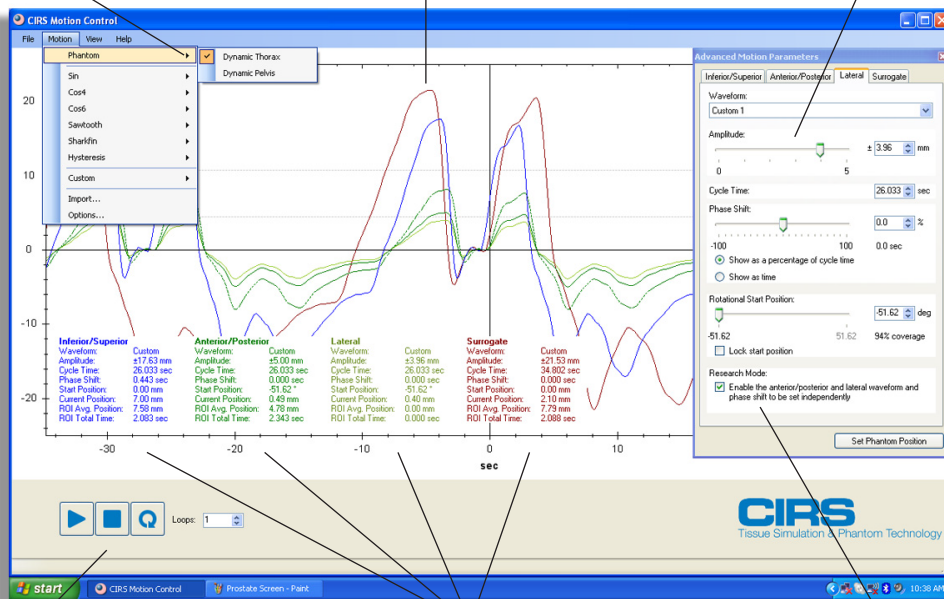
CIRS Motion Control

File Motion View Help

Phantom
Sin
Cos4
Cos6
Sawtooth
Sharkfin
Hysteresis
Custom
Import...
Options...

Dynamic Thorax
Dynamic Pelvis

20
10
0
-10
-20

| Inferior/Superior | | Anterior/Posterior | | Lateral | | Surrogate | |
|---|---|---|---|---|---|---|---|
| Waveform: | Custom | Waveform: | Custom | Waveform: | Custom | Waveform: | Custom |
| Amplitude: | ±17.63 mm | Amplitude: | ±5.00 mm | Amplitude: | ±3.96 mm | Amplitude: | ±21.53 mm |
| Cycle Time: | 26.033 sec | Cycle Time: | 26.033 sec | Cycle Time: | 26.033 sec | Cycle Time: | 34.802 sec |
| Phase Shift: | 0.443 sec | Phase Shift: | 0.000 sec | Phase Shift: | 0.000 sec | Phase Shift: | 0.000 sec |
| Start Position: | 0.00 mm | Start Position: | -51.62 ° | Start Position: | -51.62 ° | Start Position: | 0.00 mm |
| Current Position: | 7.00 mm | Current Position: | 0.49 mm | Current Position: | 0.40 mm | Current Position: | 2.10 mm |
| ROI Avg. Position: | 7.58 mm | ROI Avg. Position: | 4.78 mm | ROI Avg. Position: | 0.00 mm | ROI Avg. Position: | 7.79 mm |
| ROI Total Time: | 2.083 sec | ROI Total Time: | 2.343 sec | ROI Total Time: | 0.000 sec | ROI Total Time: | 2.088 sec |

-30 -20 -10 0 10
sec

Loops: 1

Advanced Motion Parameters
Inferior/Superior Anterior/Posterior Lateral Surrogate
Waveform:
Custom 1
Amplitude:
± 3.96 mm
0 5
Cycle Time: 26.033 sec
Phase Shift:
0.0 %
-100 100 0.0 sec
Show as a percentage of cycle time
Show as time
Rotational Start Position:
-51.62 deg
-51.62 51.62 94% coverage
Lock start position
Research Mode:
Enable the anterior/posterior and lateral waveform and phase shift to be set independently
Set Phantom Position

CIRS
Tissue Simulation & Phantom Technology

start CIRS Motion Control Prostate Screen - Paint 10:38 AM